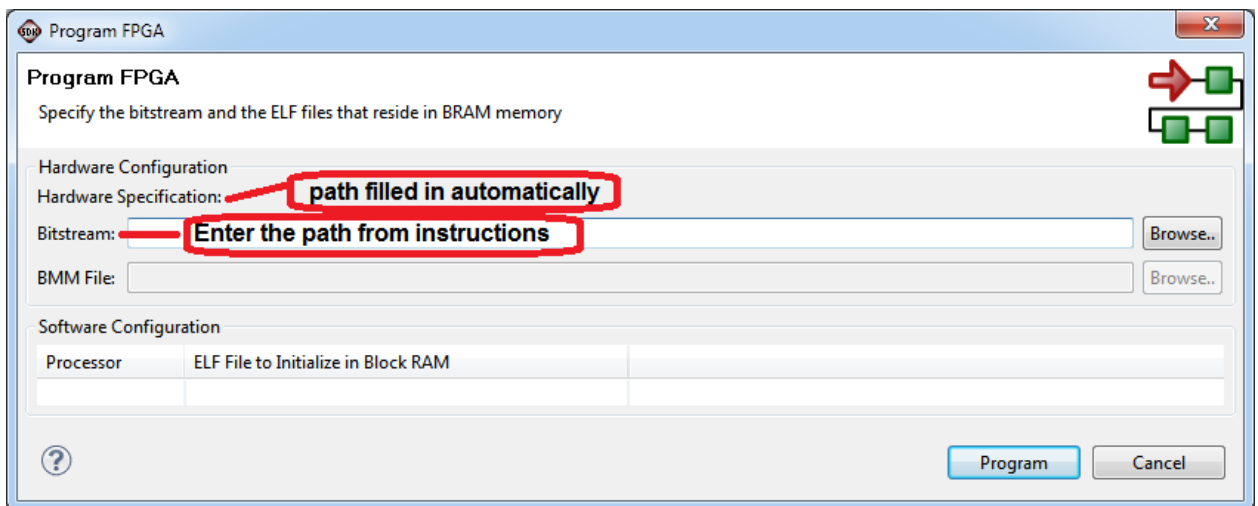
SDK Program FPGA

Program FPGA

Specify the bitstream and the ELF files that reside in BRAM memory

Hardware Configuration

Hardware Specification: path filled in automatically

Bitstream: Enter the path from instructions Browse..

BMM File: Browse..

Software Configuration

| Processor | ELF File to Initialize in Block RAM | |
|---|---|---|
| | | |

?

Program Cancel